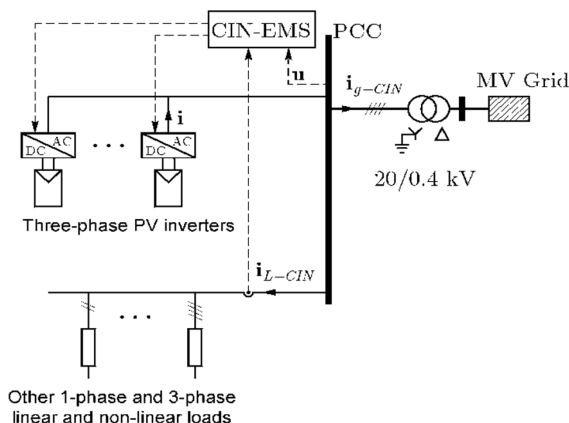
CIN-EMS

PCC

$\mathbf{u}$

$\mathbf{i}_{g-CIN}$

MV Grid

$\mathbf{i}$

DC AC

...

DC AC

20/0.4 kV

Three-phase PV inverters

$\mathbf{i}_{L-CIN}$

...

Other 1-phase and 3-phase linear and non-linear loads